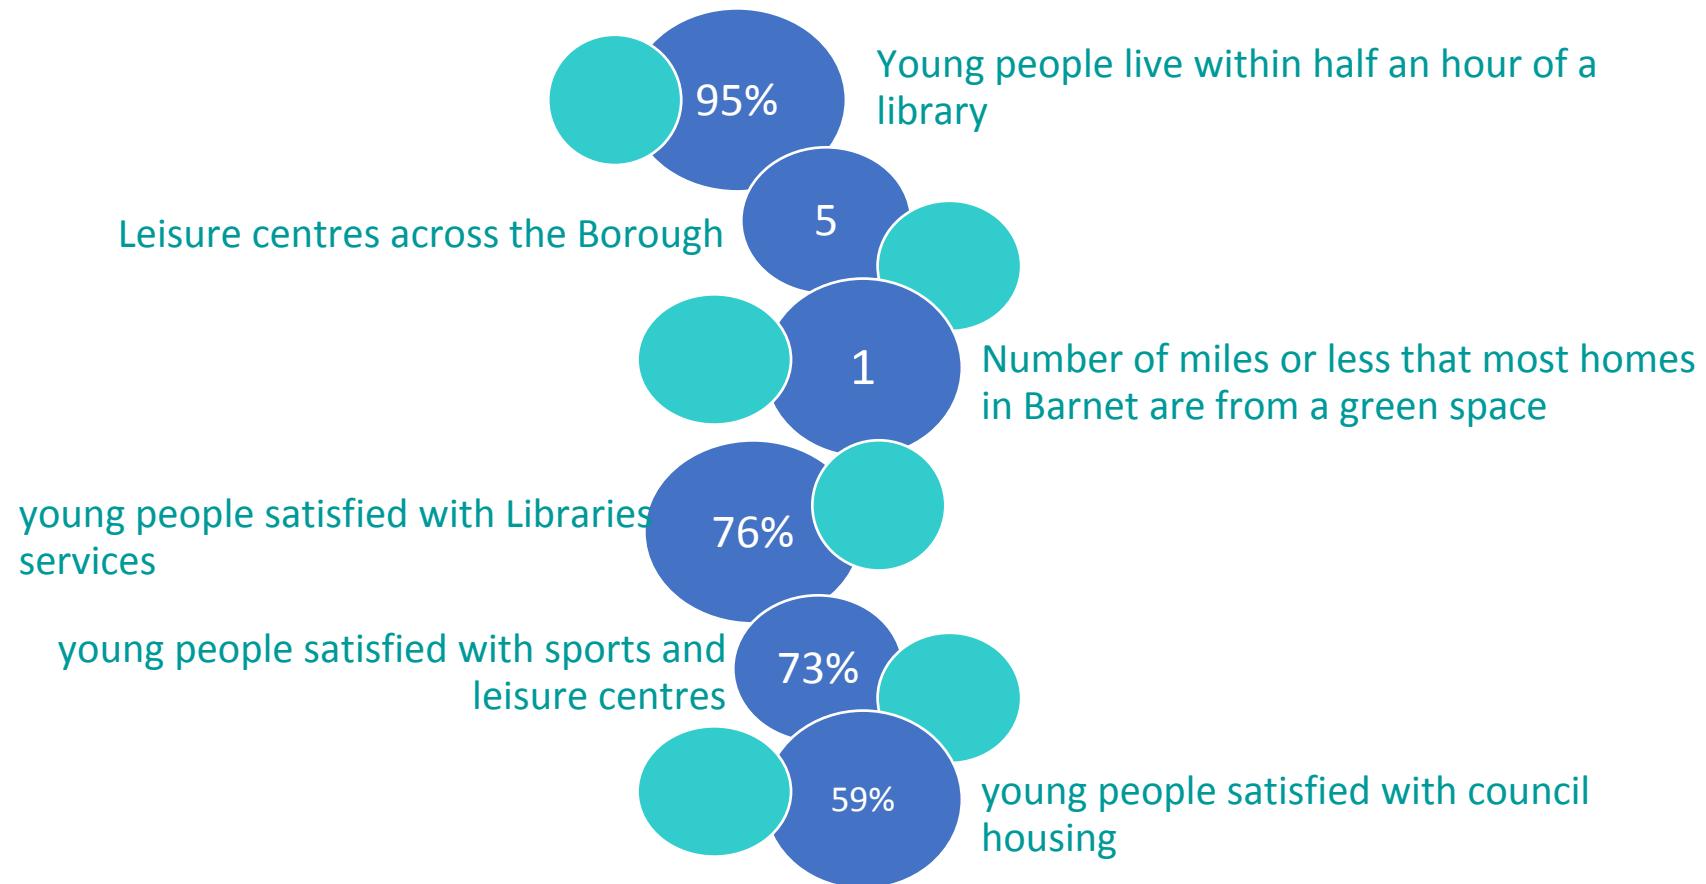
95%

Young people live within half an hour of a library

Leisure centres across the Borough

5

1

Number of miles or less that most homes in Barnet are from a green space

young people satisfied with Libraries services

76%

young people satisfied with sports and leisure centres

73%

59%

young people satisfied with council housing